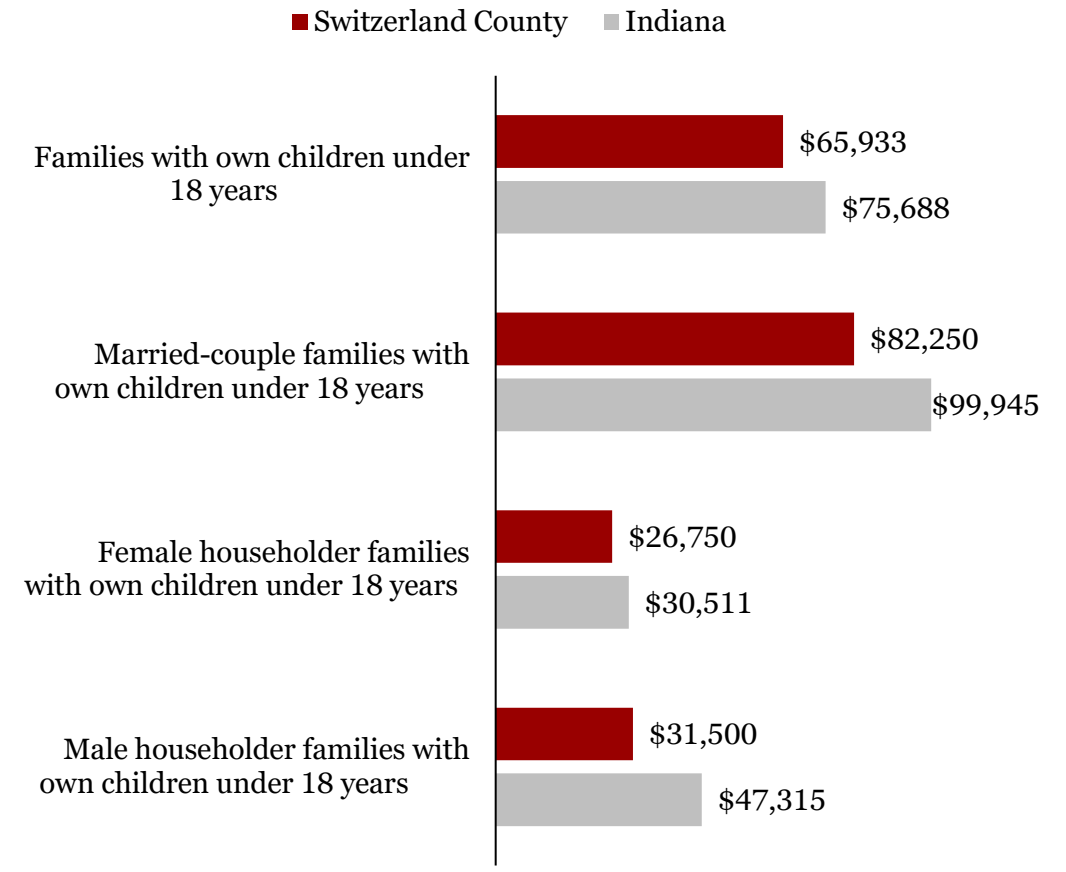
Switzerland County Indiana

Families with own children under 18 years
$65,933
$75,688

Married-couple families with own children under 18 years
$82,250
$99,945

Female householder families with own children under 18 years
$26,750
$30,511

Male householder families with own children under 18 years
$31,500
$47,315